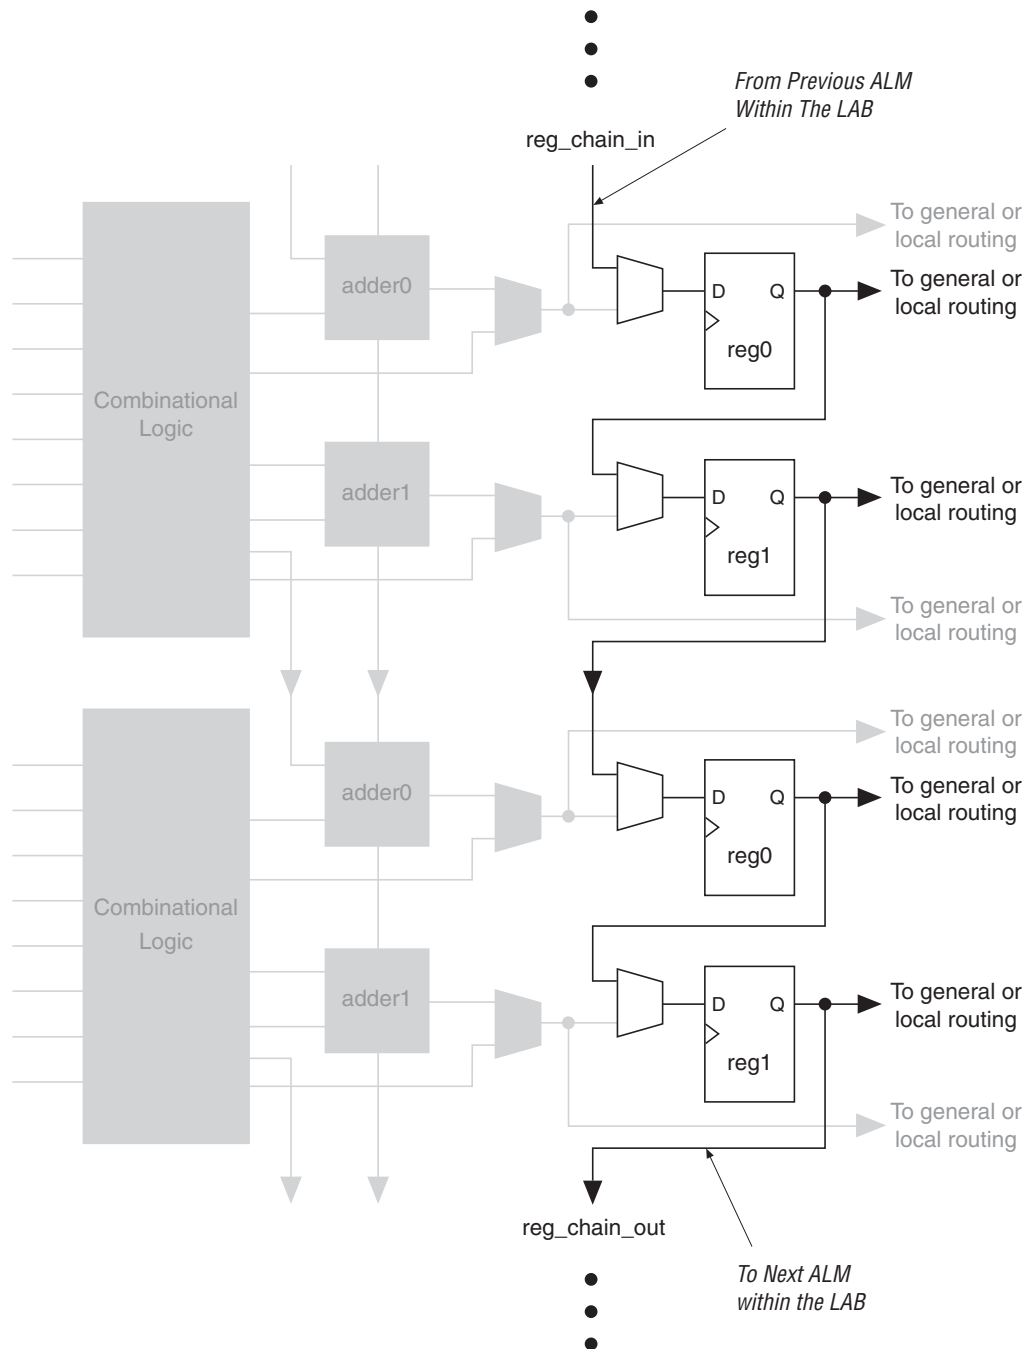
From Previous ALM Within The LAB

reg_chain_in

To general or local routing

adder0

To general or local routing

D Q

reg0

Combinational Logic

adder1

To general or local routing

D Q

reg1

To general or local routing

To general or local routing

adder0

To general or local routing

D Q

reg0

Combinational Logic

adder1

To general or local routing

D Q

reg1

To general or local routing

reg_chain_out

To Next ALM within the LAB